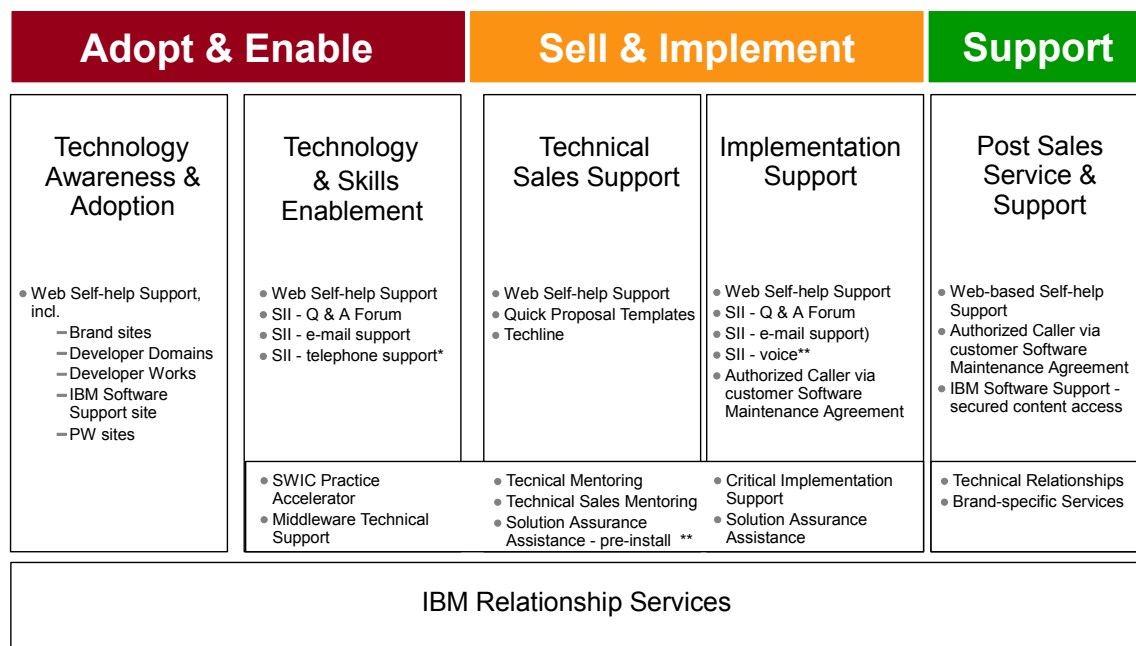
Adopt & Enable

Sell & Implement

Support

Technology Awareness & Adoption

- Web Self-help Support, incl.
  - Brand sites
  - Developer Domains
  - Developer Works
  - IBM Software Support site
  - PW sites

Technology & Skills Enablement

- Web Self-help Support
- SII - Q & A Forum
- SII - e-mail support
- SII - telephone support*

Technical Sales Support

- Web Self-help Support
- Quick Proposal Templates
- Techline

Implementation Support

- Web Self-help Support
- SII - Q & A Forum
- SII - e-mail support)
- SII - voice**
- Authorized Caller via customer Software Maintenance Agreement

Post Sales Service & Support

- Web-based Self-help Support
- Authorized Caller via customer Software Maintenance Agreement
- IBM Software Support - secured content access

- SWIC Practice Accelerator
- Middleware Technical Support

- Tecnical Mentoring
- Technical Sales Mentoring
- Solution Assurance Assistance - pre-install **

- Critical Implementation Support
- Solution Assurance Assistance

- Technical Relationships
- Brand-specific Services

IBM Relationship Services